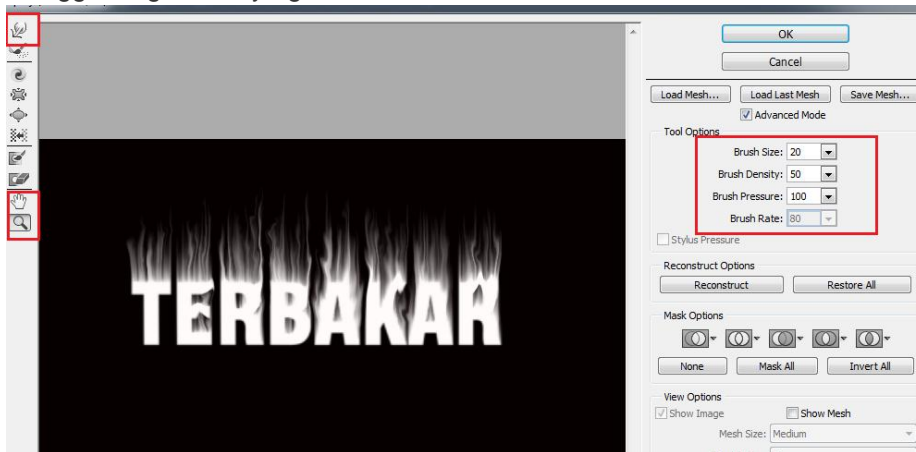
OK

Cancel

Load Mesh...

Load Last Mesh

Save Mesh...

Advanced Mode

Tool Options

Brush Size: 20

Brush Density: 50

Brush Pressure: 100

Brush Rate: 80

Stylus Pressure

TERBAKAR

Reconstruct Options

Reconstruct

Restore All

Mask Options

None

Mask All

Invert All

View Options

Show Image

Show Mesh

Mesh Size: Medium